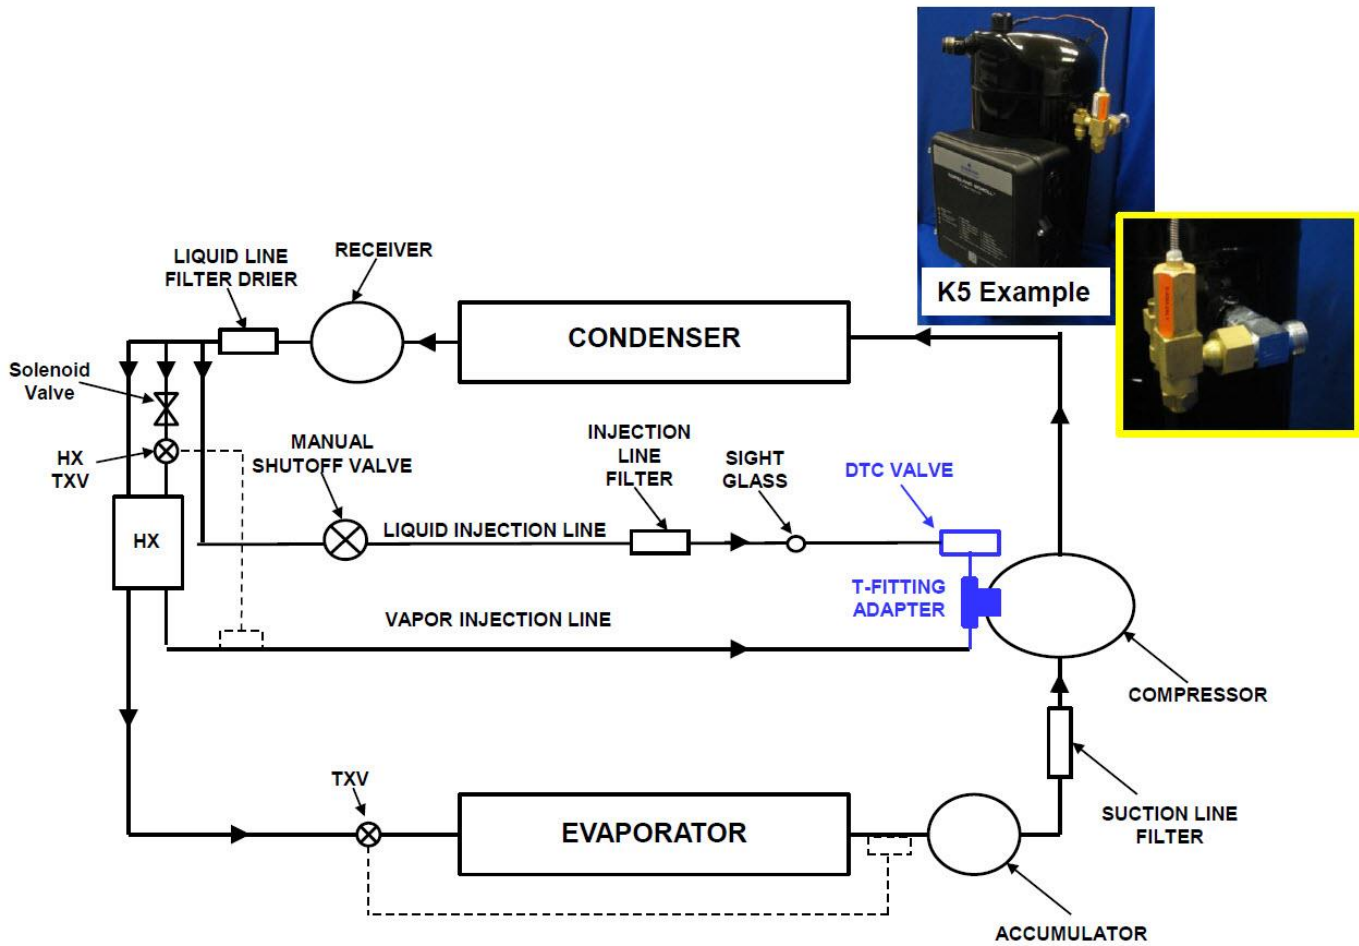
K5 Example

LIQUID LINE FILTER DRIER

RECEIVER

CONDENSER

Solenoid Valve

HX TXV

MANUAL SHUTOFF VALVE

INJECTION LINE FILTER

SIGHT GLASS

DTC VALVE

HX

LIQUID INJECTION LINE

T-FITTING ADAPTER

VAPOR INJECTION LINE

COMPRESSOR

TXV

EVAPORATOR

SUCTION LINE FILTER

ACCUMULATOR